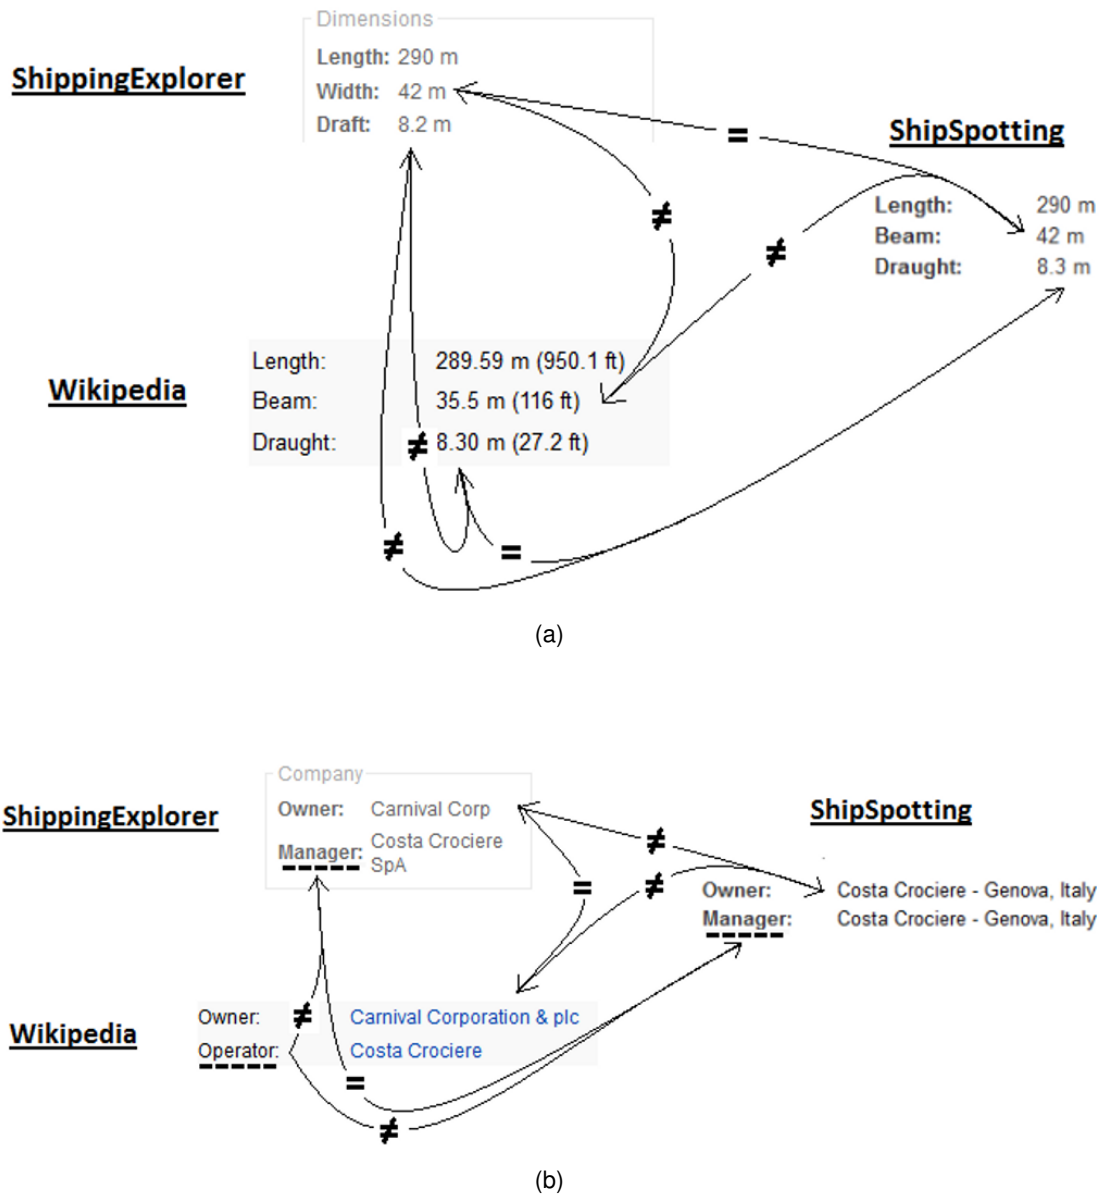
ShippingExplorer

Dimensions
Length: 290 m
Width: 42 m
Draft: 8.2 m

=

ShipSpotting

≠

≠

Length: 290 m
Beam: 42 m
Draught: 8.3 m

Wikipedia

Length: 289.59 m (950.1 ft)
Beam: 35.5 m (116 ft)
Draught: ≠ 8.30 m (27.2 ft)

≠

=

(a)

ShippingExplorer

Company
Owner: Carnival Corp
Manager: Costa Crociere SpA

ShipSpotting

≠

=

≠

Owner: Costa Crociere - Genova, Italy
Manager: Costa Crociere - Genova, Italy

Wikipedia

Owner: ≠ Carnival Corporation & plc
Operator: Costa Crociere

=

≠

(b)